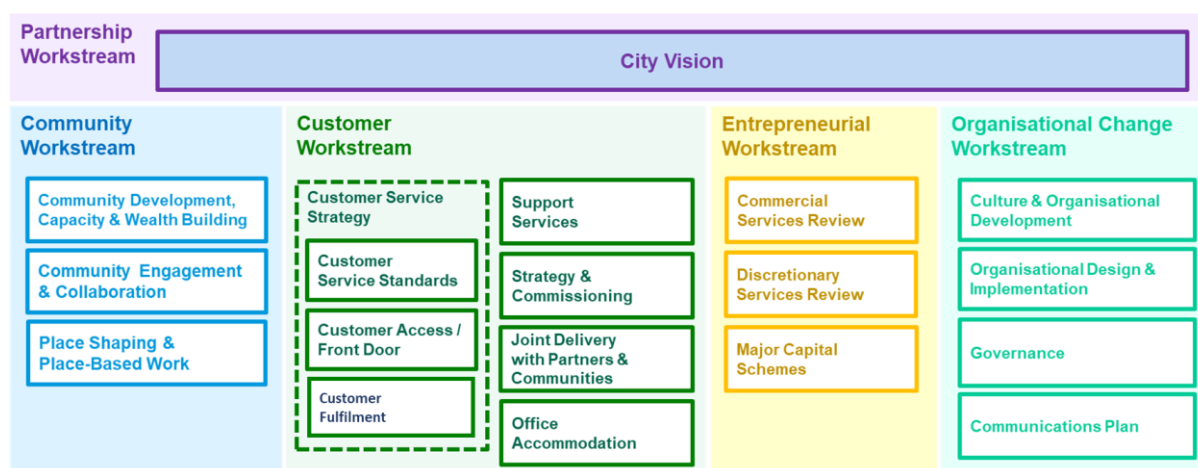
Partnership Workstream

City Vision

Community Workstream

Community Development, Capacity & Wealth Building

Community Engagement & Collaboration

Place Shaping & Place-Based Work

Customer Workstream

Customer Service Strategy

Customer Service Standards

Customer Access / Front Door

Customer Fulfilment

Support Services

Strategy & Commissioning

Joint Delivery with Partners & Communities

Office Accommodation

Entrepreneurial Workstream

Commercial Services Review

Discretionary Services Review

Major Capital Schemes

Organisational Change Workstream

Culture & Organisational Development

Organisational Design & Implementation

Governance

Communications Plan